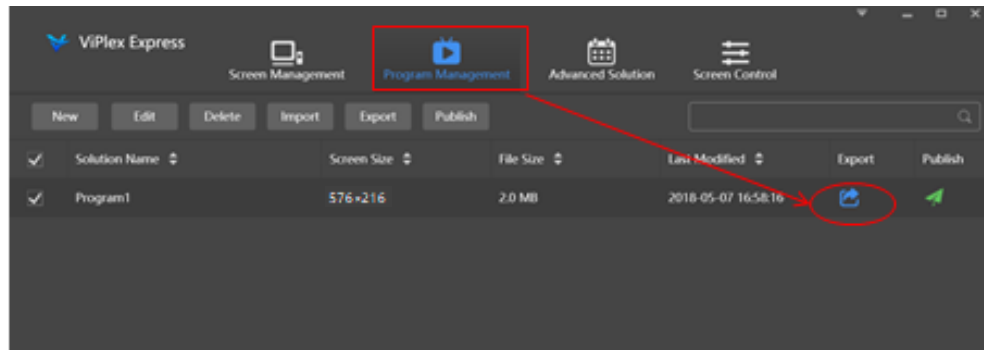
ViPlex Express

Screen Management

Program Management

Advanced Solution

Screen Control

New

Edit

Delete

Import

Export

Publish

| | Solution Name | Screen Size | File Size | Last Modified | Export | Publish |
|---|---|---|---|---|---|---|
| | Program1 | 576×216 | 2.0 MB | 2018-05-07 16:58:16 | | |